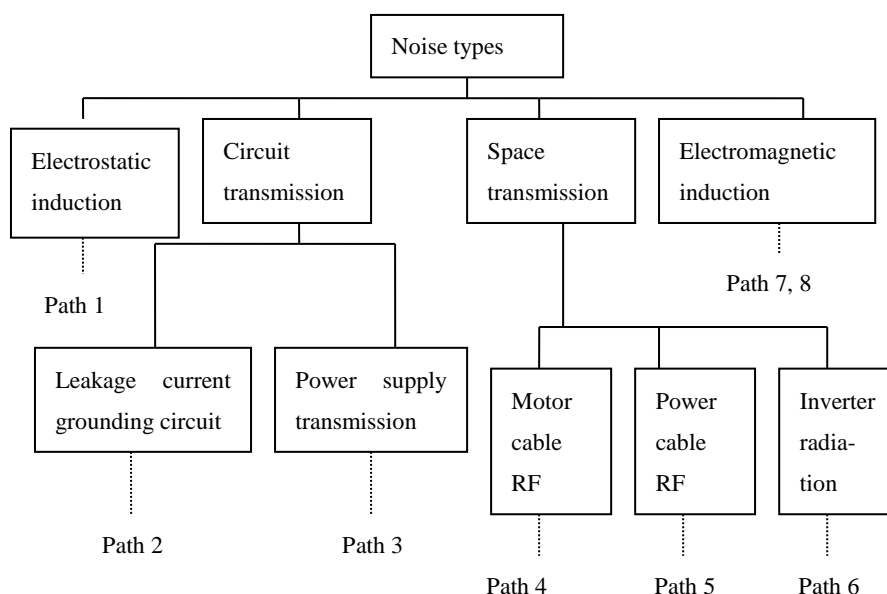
Noise types

Electrostatic induction

Path 1

Circuit transmission

Leakage current grounding circuit

Path 2

Power supply transmission

Path 3

Space transmission

Motor cable RF

Path 4

Power cable RF

Path 5

Inverter radiation

Path 6

Electromagnetic induction

Path 7, 8